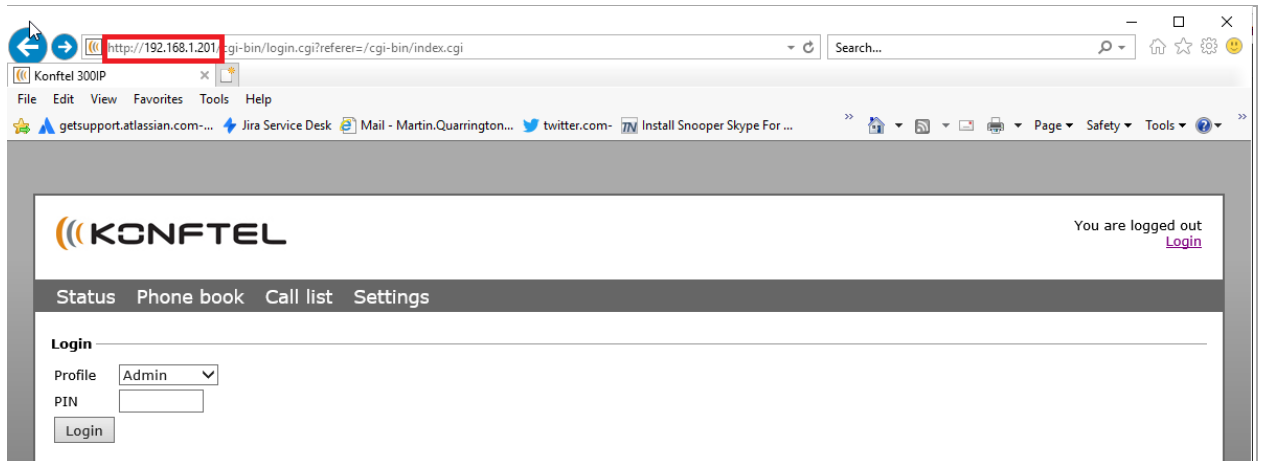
http://192.168.1.201/cgi-bin/login.cgi?referer=/cgi-bin/index.cgi

Search...

Konftel 300IP

File Edit View Favorites Tools Help

getsupport.atlassian.com-... Jira Service Desk Mail - Martin.Quarrington... twitter.com- Install Snooper Skype For ...

Page ▾ Safety ▾ Tools ▾

KONFTEL

You are logged out
Login

Status Phone book Call list Settings

Login

Profile Admin

PIN

Login